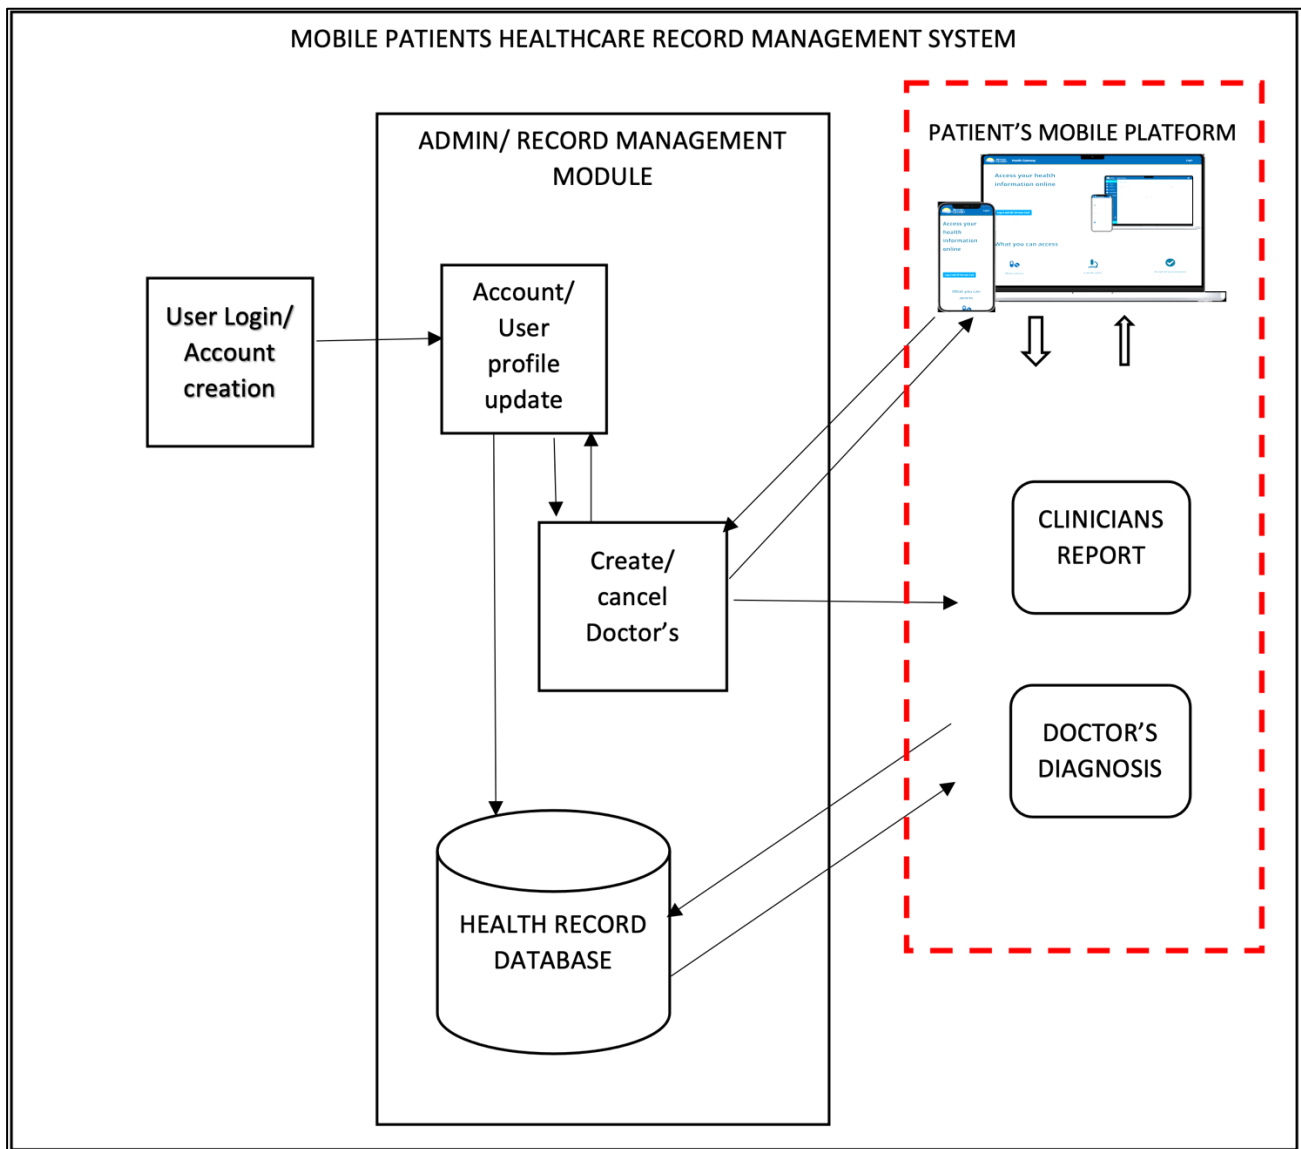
MOBILE PATIENTS HEALTHCARE RECORD MANAGEMENT SYSTEM

ADMIN/ RECORD MANAGEMENT MODULE

PATIENT'S MOBILE PLATFORM

Access your health information online

What you can access

User Login/ Account creation

Account/ User profile update

Create/ cancel Doctor's

CLINICIANS REPORT

DOCTOR'S DIAGNOSIS

HEALTH RECORD DATABASE